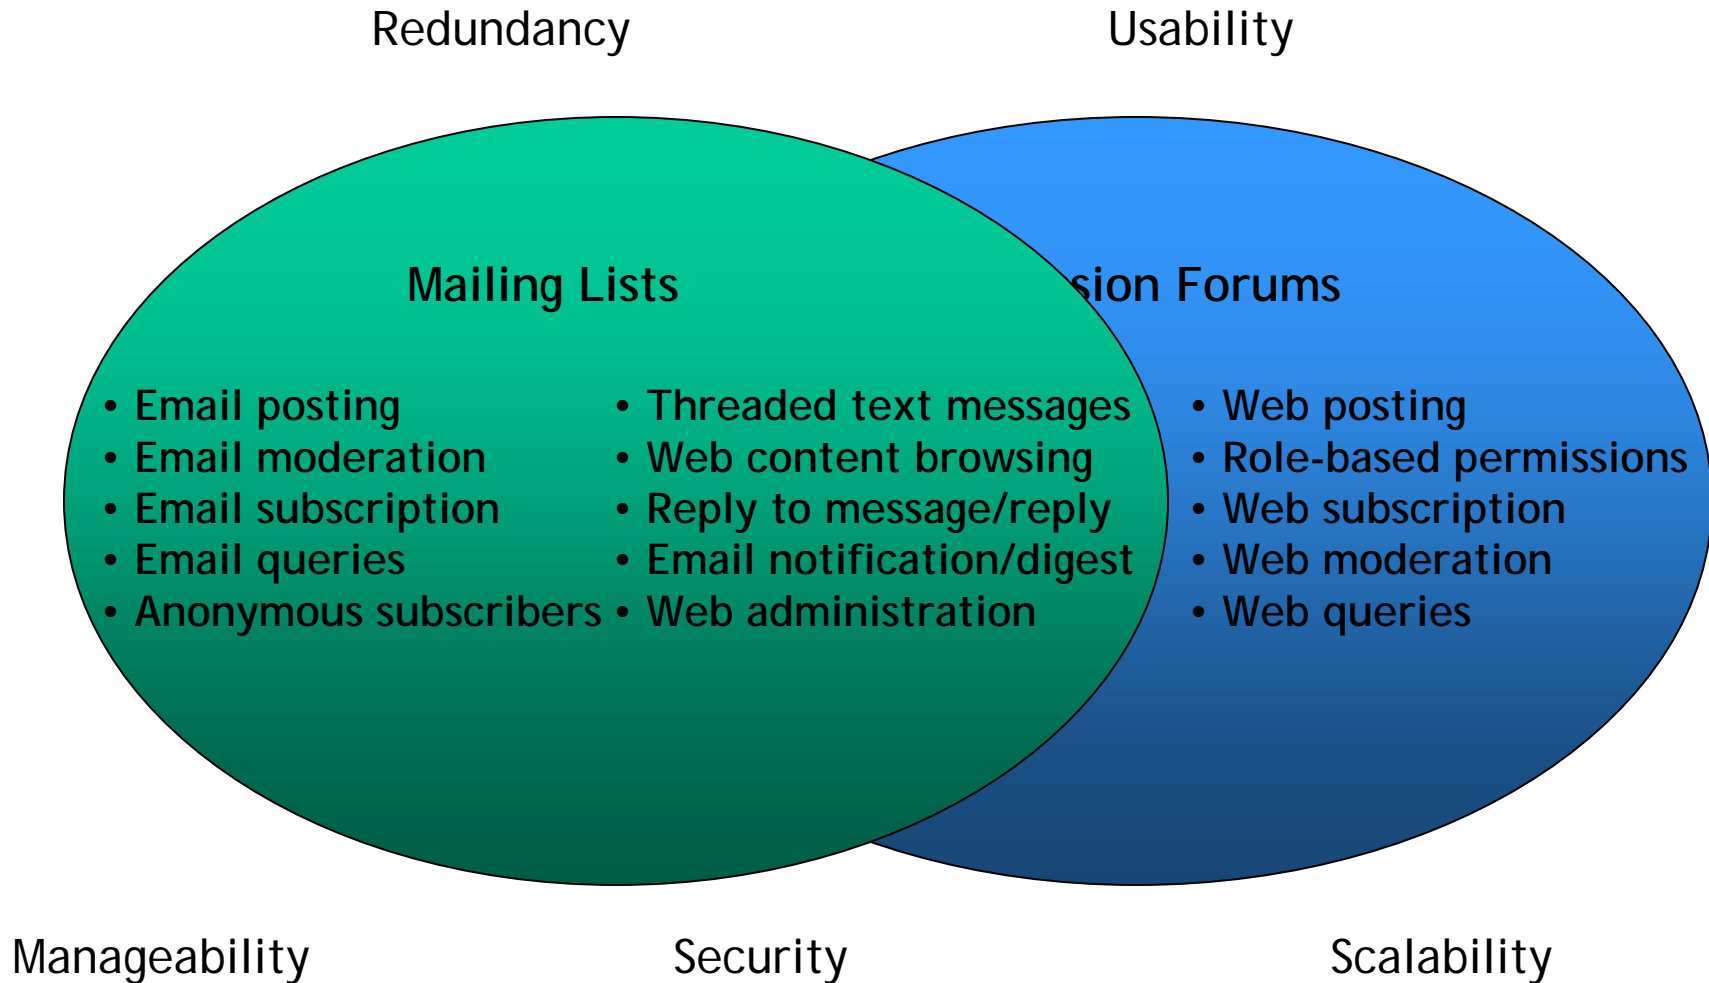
Redundancy

Usability

Mailing Lists

sion Forums

• Email posting
• Email moderation
• Email subscription
• Email queries
• Anonymous subscribers

• Threaded text messages
• Web content browsing
• Reply to message/reply
• Email notification/digest
• Web administration

• Web posting
• Role-based permissions
• Web subscription
• Web moderation
• Web queries

Manageability

Security

Scalability